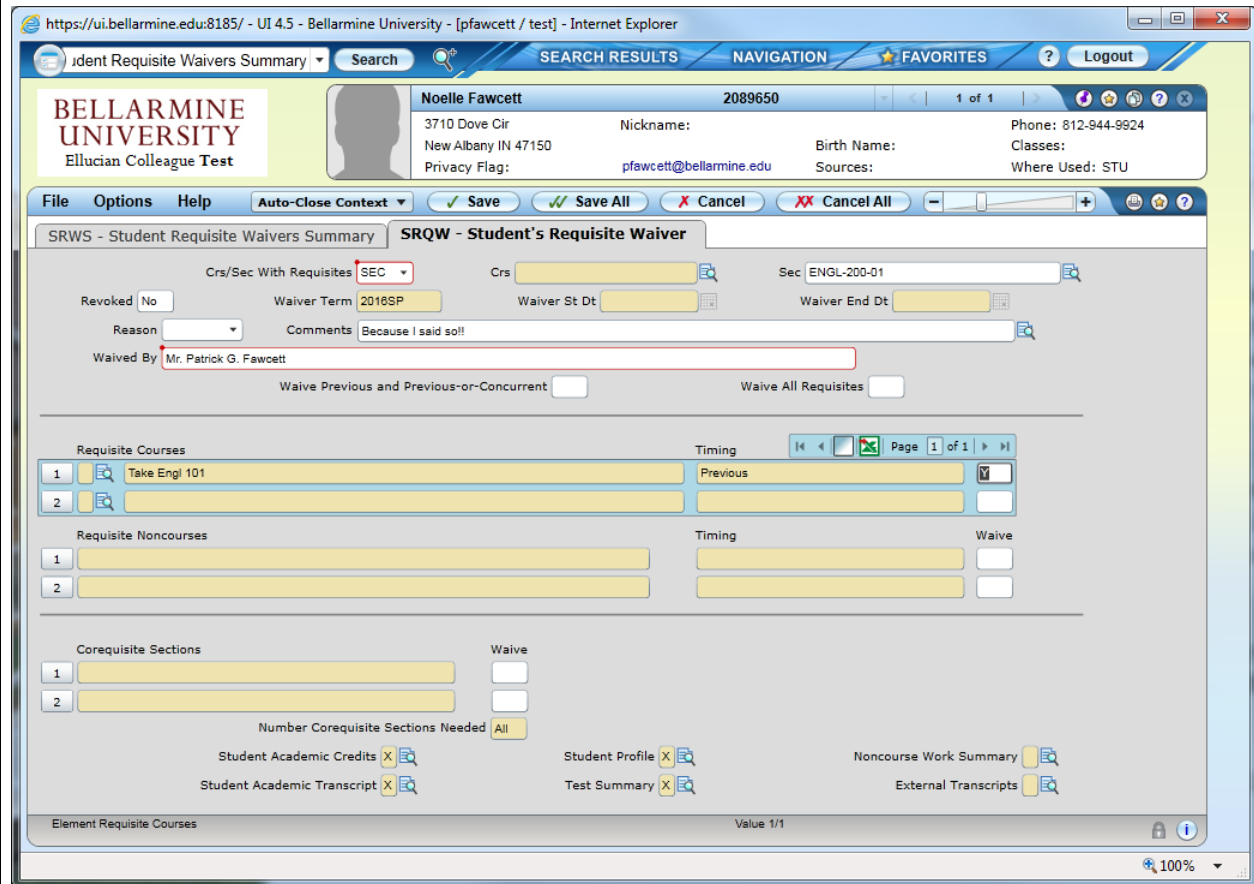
https://ui.bellarmine.edu:8185/ - UI 4.5 - Bellarmine University - [pfawcett / test] - Internet Explorer

ıdent Requisite Waivers Summary Search SEARCH RESULTS NAVIGATION FAVORITES ? Logout

BELLARMINE UNIVERSITY Ellucian Colleague Test

Noelle Fawcett 2089650 1 of 1
3710 Dove Cir
New Albany IN 47150
Privacy Flag:
Nickname:
pfawcett@bellarmine.edu
Birth Name:
Sources:
Phone: 812-944-9924
Classes:
Where Used: STU

File Options Help Auto-Close Context Save Save All Cancel Cancel All

SRWS - Student Requisite Waivers Summary
SRQW - Student's Requisite Waiver

Crs/Sec With Requisites SEC
Crs
Sec ENGL-200-01
Revoked No
Waiver Term 2016SP
Waiver St Dt
Waiver End Dt
Reason
Comments Because I said so!!
Waived By Mr. Patrick G. Fawcett
Waive Previous and Previous-or-Concurrent
Waive All Requisites

Requisite Courses
Timing
Page 1 of 1

| | | | |
|---|---|---|---|
| 1 | Take Engl 101 | Previous | Y |
| 2 | | | |

Requisite Noncourses
Timing
Waive

| | | | |
|---|---|---|---|
| 1 | | | |
| 2 | | | |

Corequisite Sections
Waive

| | | |
|---|---|---|
| 1 | | |
| 2 | | |

Number Corequisite Sections Needed All

Student Academic Credits X
Student Profile X
Noncourse Work Summary
Student Academic Transcript X
Test Summary X
External Transcripts

Element Requisite Courses
Value 1/1

100%